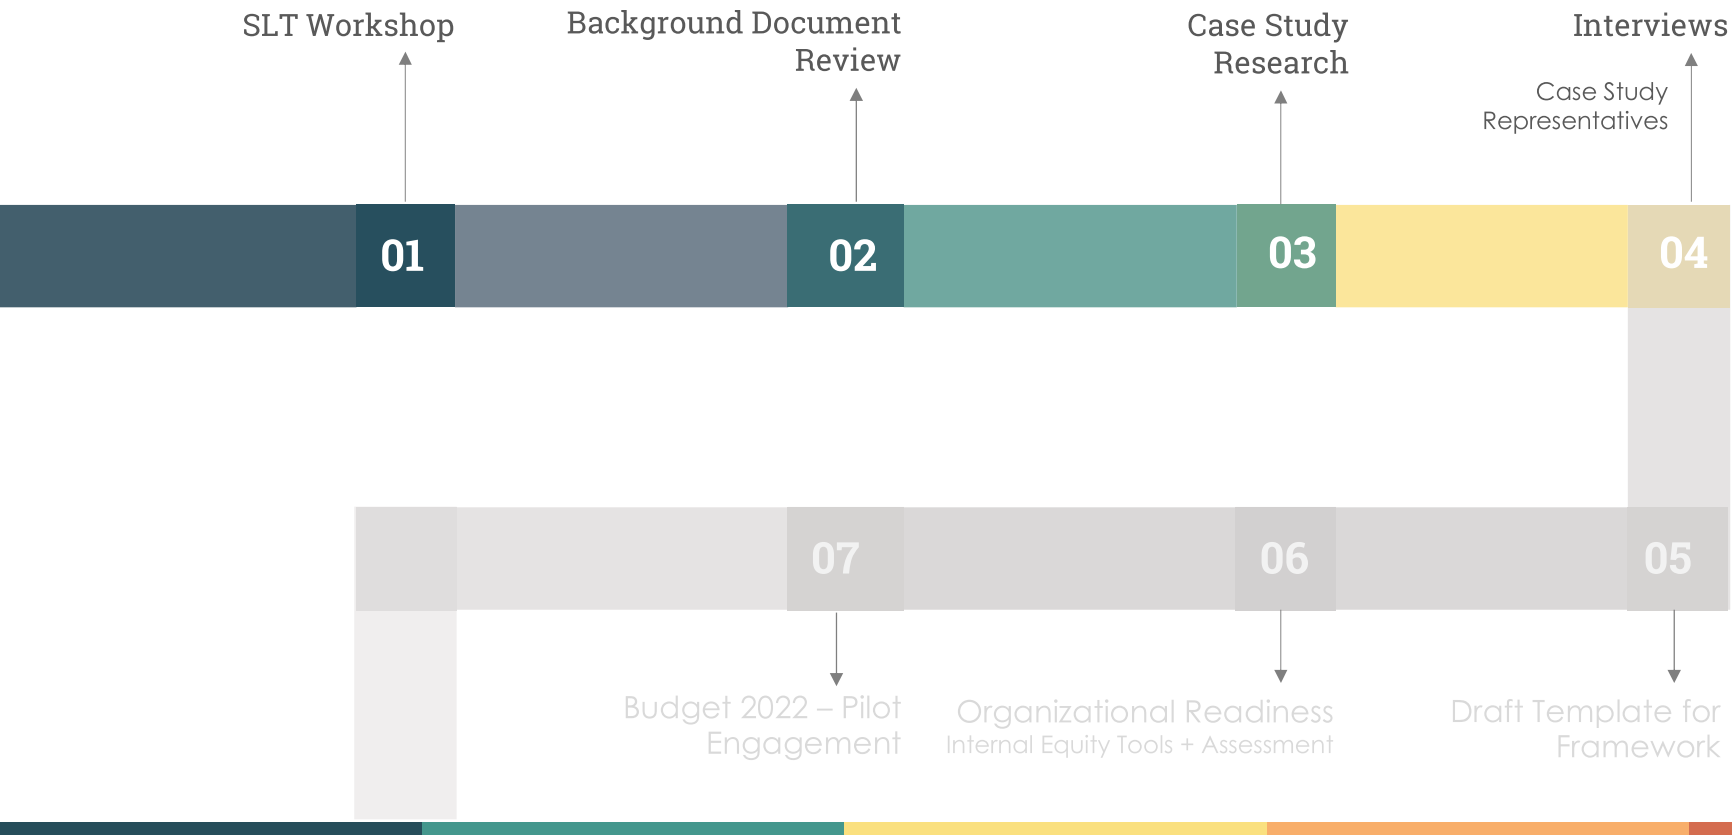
SLT Workshop

Background Document Review

Case Study Research

Interviews

Case Study Representatives

01

02

03

04

07

06

05

Budget 2022 – Pilot Engagement

Organizational Readiness
Internal Equity Tools + Assessment

Draft Template for Framework